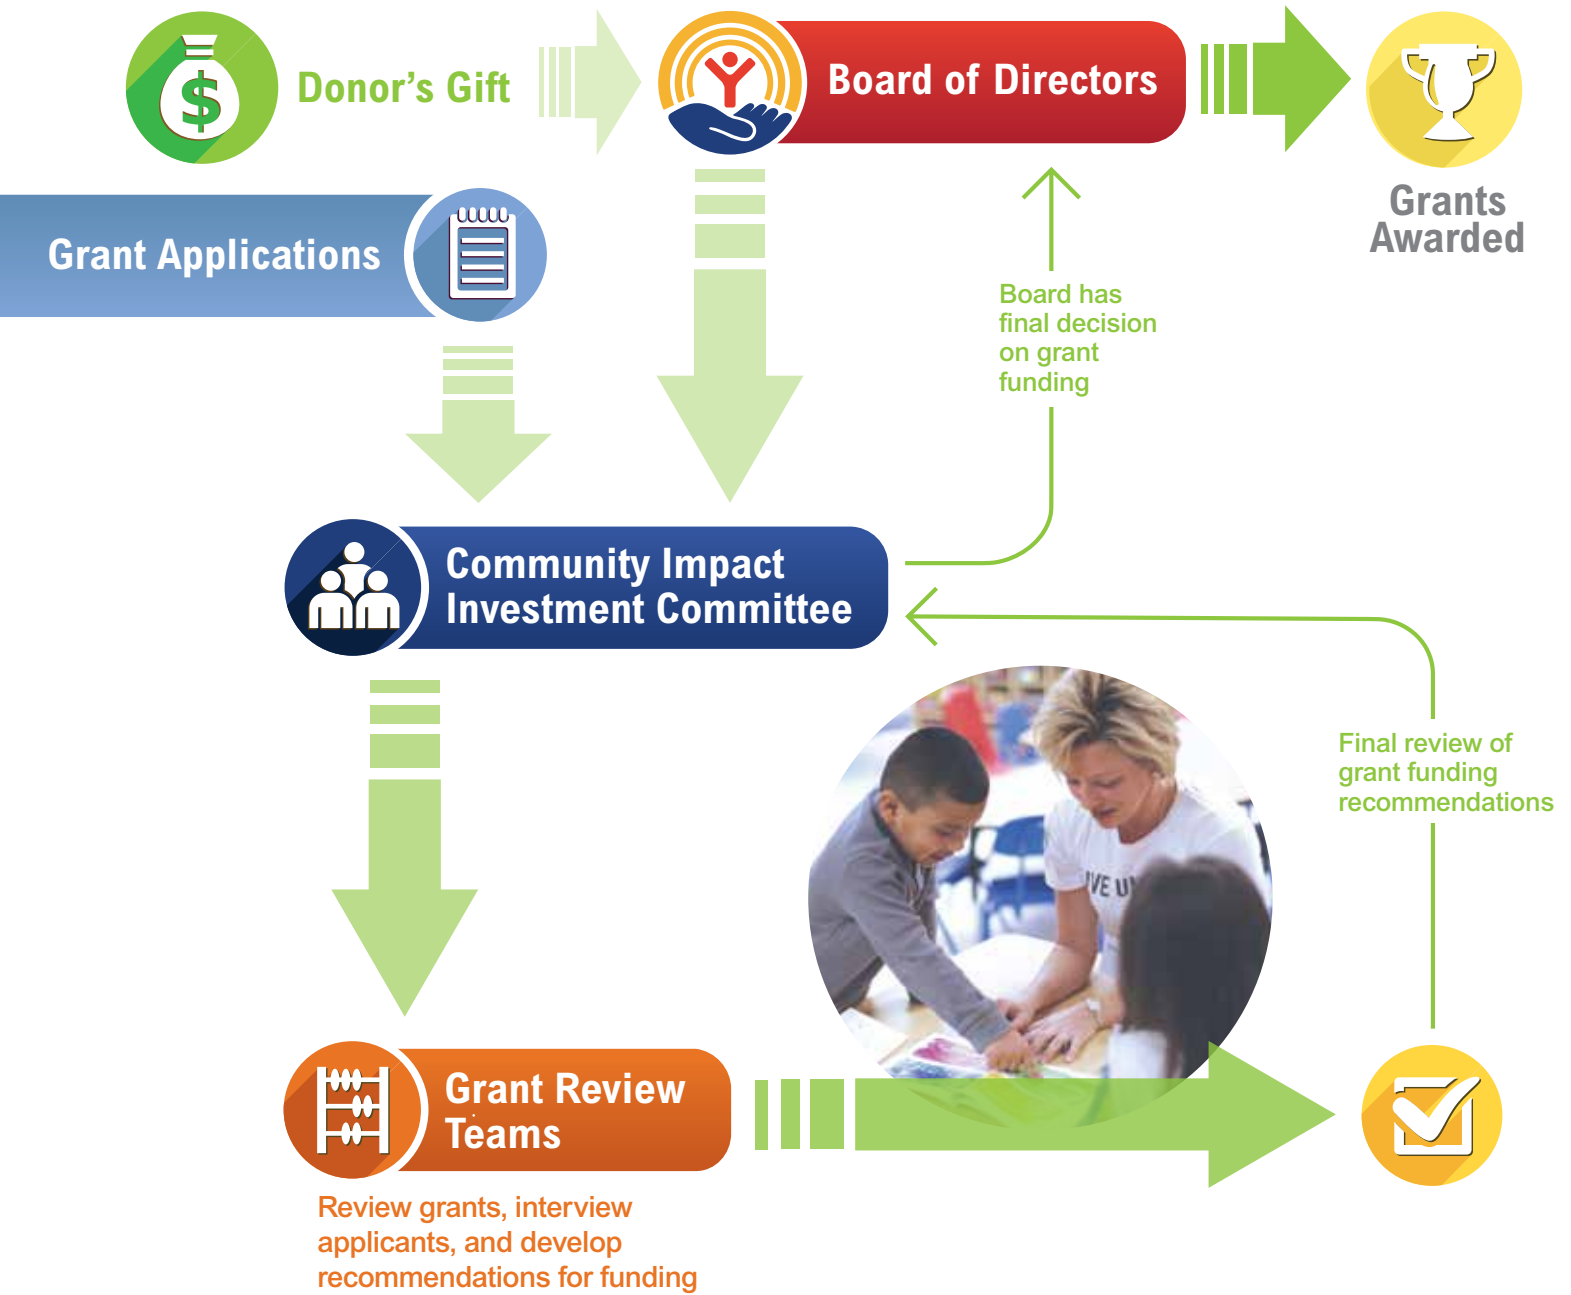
Donor’s Gift

Board of Directors

Grants Awarded

Grant Applications

Board has final decision on grant funding

Community Impact Investment Committee

Final review of grant funding recommendations

Grant Review Teams

Review grants, interview applicants, and develop recommendations for funding